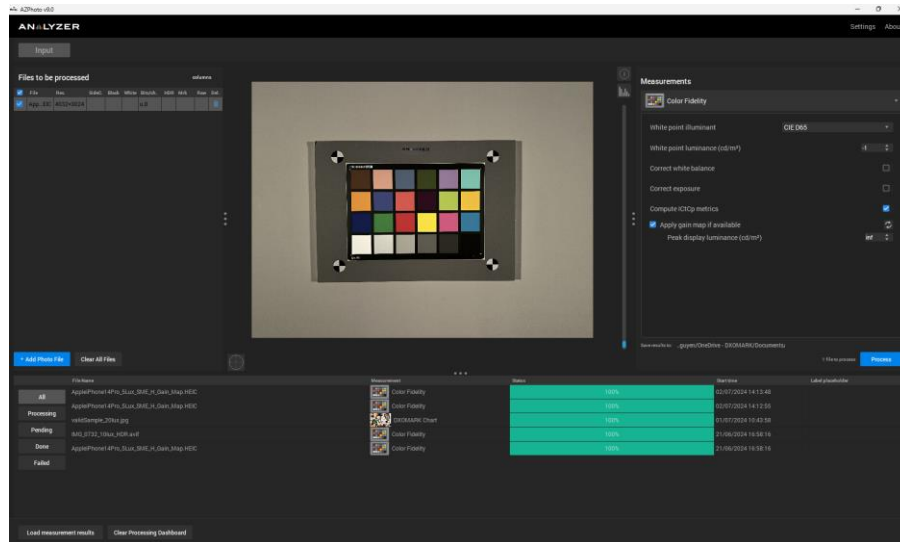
AZPhoto v8.0

ANALYZER

Settings About

Input

Files to be processed

columns

| File | Res | Index | Black | White | Bits/ch | HDR | Nth | Raw | Sel |
|---|---|---|---|---|---|---|---|---|---|
| App...332 | 4032×3024 | | | | 6.8 | | | | |

Measurements

Color Fidelity

White point illuminant CIE D65

White point luminance (cd/m²)

Correct white balance

Correct exposure

Compute ICtCp metrics

Apply gain map if available

Peak display luminance (cd/m²) inf

+ Add Photo File

Clear All Files

Save results to ...guyen/OneDrive - DXOMARK/Documents

1 file to process

Process

| File Name | Protocol | Status | Start time | Label placeholder |
|---|---|---|---|---|
| AppleiPhone14Pro_5Lux_SME_H_Gain_Map.HEIC | Color Fidelity | 100% | 02/07/2024 14:13:48 | |
| AppleiPhone14Pro_5Lux_SME_H_Gain_Map.HEIC | Color Fidelity | 100% | 02/07/2024 14:12:55 | |
| validSample_20lux.jpg | DXOMARK Chart | 100% | 01/07/2024 10:43:58 | |
| IMG_0732_10lux_HDR.avif | Color Fidelity | 100% | 21/06/2024 16:58:16 | |
| AppleiPhone14Pro_5Lux_SME_H_Gain_Map.HEIC | Color Fidelity | 100% | 21/06/2024 16:58:16 | |

All

Processing

Pending

Done

Failed

Load measurement results

Clear Processing Dashboard